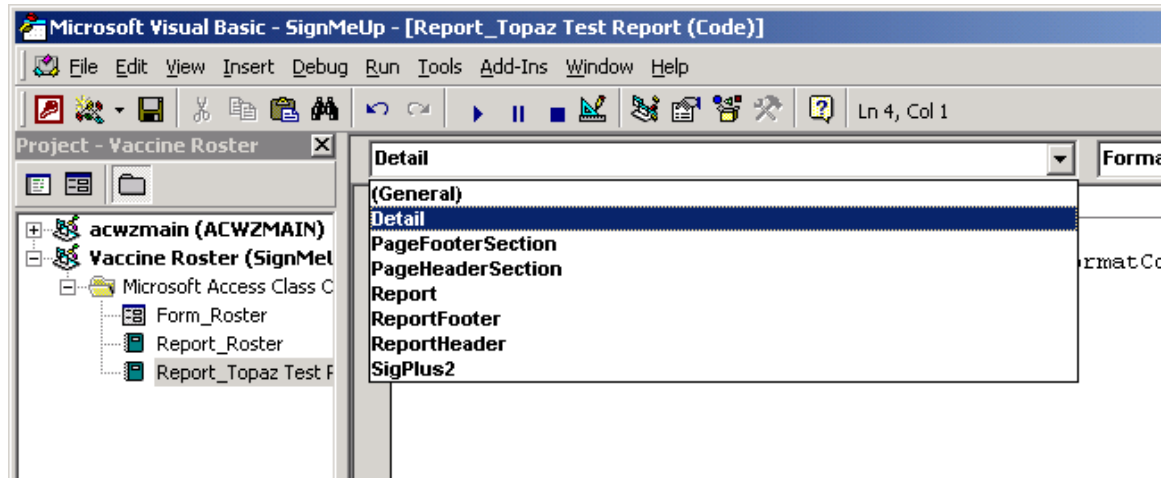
Microsoft Visual Basic - SignMeUp - [Report_Topaz Test Report (Code)]

File Edit View Insert Debug Run Tools Add-Ins Window Help

Ln 4, Col 1

Project - Vaccine Roster

acwzmain (ACWZMAIN)
Vaccine Roster (SignMeU
Microsoft Access Class O
Form_Roster
Report_Roster
Report_Topaz Test R

Detail
Forma

(General)
Detail
PageFooterSection
PageHeaderSection
Report
ReportFooter
ReportHeader
SigPlus2

rmatCo